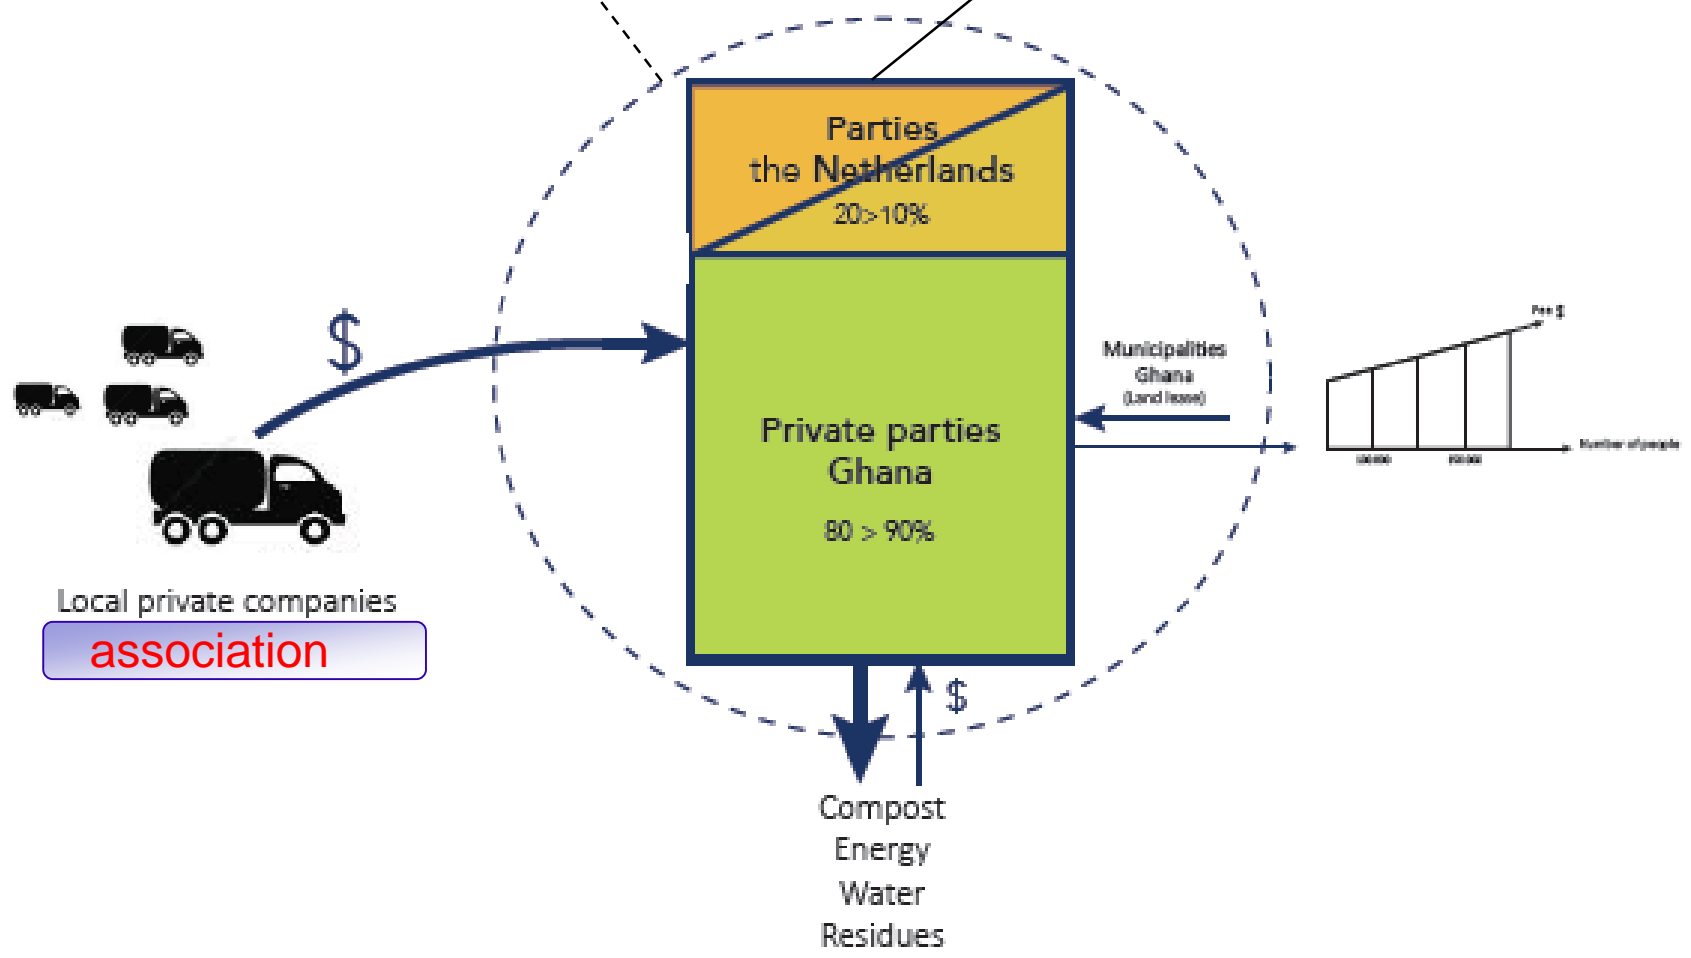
Parties
the Netherlands
20>10%

$

Private parties
Ghana
80 > 90%

Municipalities
Ghana
(Land lease)

Fee $

Number of people

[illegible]

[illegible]

Local private companies
association

$

Compost
Energy
Water
Residues